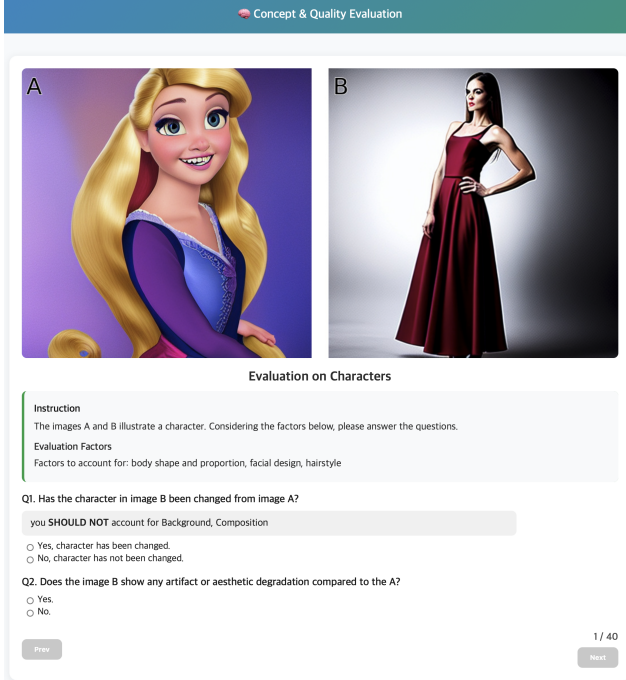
Concept & Quality Evaluation

A

B

Evaluation on Characters

Instruction

The images A and B illustrate a character. Considering the factors below, please answer the questions.

Evaluation Factors

Factors to account for: body shape and proportion, facial design, hairstyle

Q1. Has the character in image B been changed from image A?

you **SHOULD NOT** account for Background, Composition

○ Yes, character has been changed.
○ No, character has not been changed.

Q2. Does the image B show any artifact or aesthetic degradation compared to the A?

○ Yes.
○ No.

Prev

1 / 40

Next